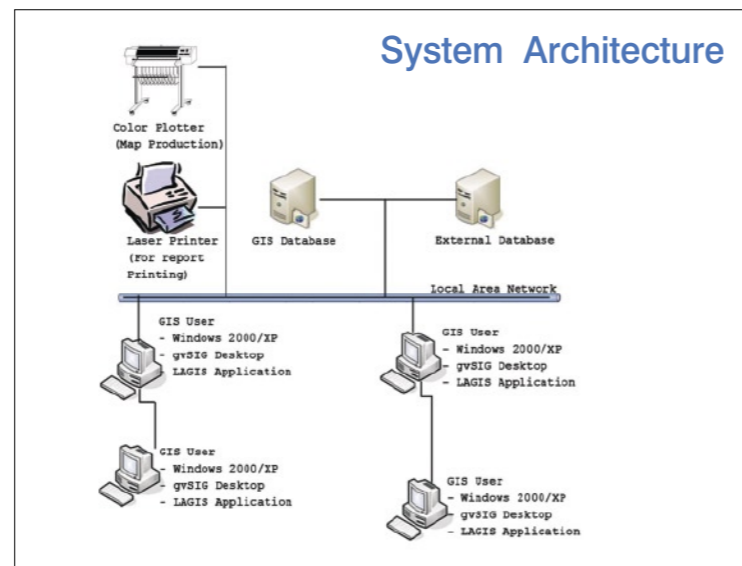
System Architecture

Color Plotter
(Map Production)

Laser Printer
(For report
Printing)

GIS Database

External Database

Local Area Network

GIS User
- Windows 2000/XP
- gvSIG Desktop
- LAGIS Application

GIS User
- Windows 2000/XP
- gvSIG Desktop
- LAGIS Application

GIS User
- Windows 2000/XP
- gvSIG Desktop
- LAGIS Application

GIS User
- Windows 2000/XP
- gvSIG Desktop
- LAGIS Application